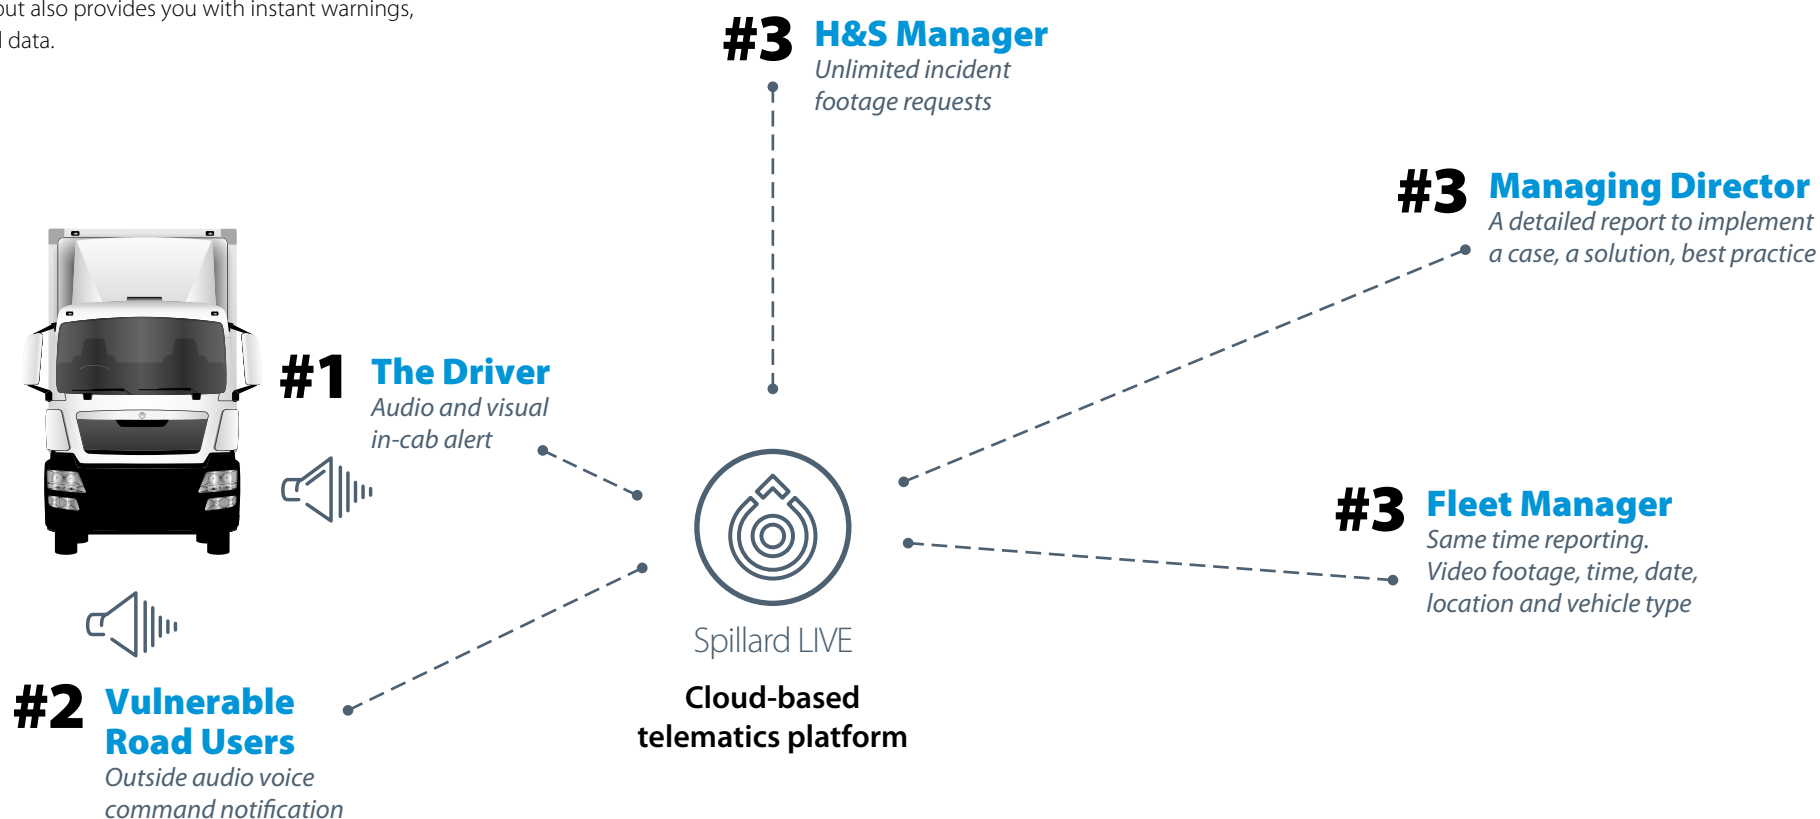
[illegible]ut also provides you with instant warnings, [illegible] data.

#3 H&S Manager
Unlimited incident footage requests

#3 Managing Director
A detailed report to implement a case, a solution, best practice

#1 The Driver
Audio and visual in-cab alert

#3 Fleet Manager
Same time reporting. Video footage, time, date, location and vehicle type

Spillard LIVE

Cloud-based telematics platform

#2 Vulnerable Road Users
Outside audio voice command notification